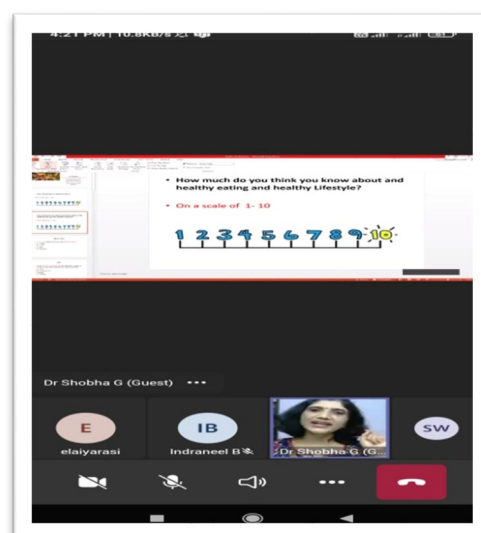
4:21 PM | 10.6KB/s

• How much do you think you know about and healthy eating and healthy Lifestyle?

• On a scale of 1- 10

1 2 3 4 5 6 7 8 9 10

Dr Shobha G (Guest) •••

E
elaiyarasi

IB
Indraneel B

Dr Shobha G (G...

SW